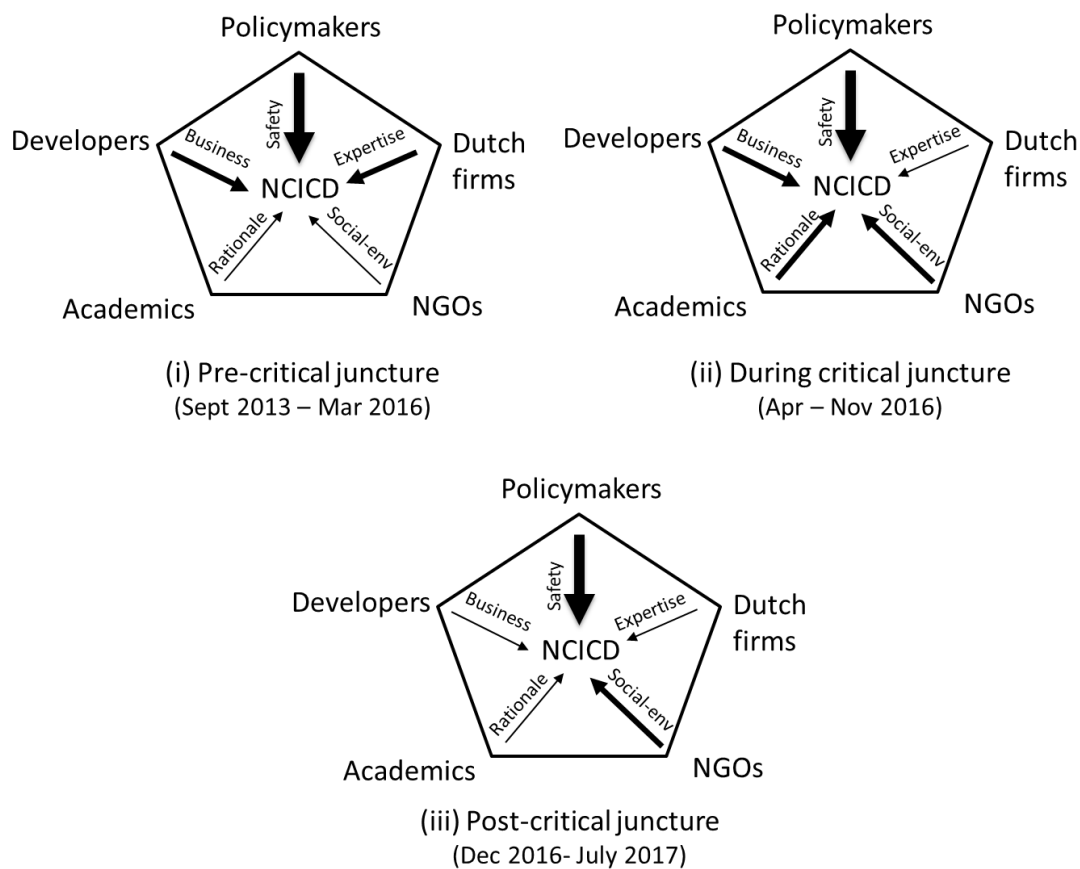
Policymakers

Developers

Dutch firms

Academics

NGOs

Safety

Business

Expertise

NCICD

Rationale

Social-env

(i) Pre-critical juncture
(Sept 2013 – Mar 2016)

Policymakers

Developers

Dutch firms

Academics

NGOs

Safety

Business

Expertise

NCICD

Rationale

Social-env

(ii) During critical juncture
(Apr – Nov 2016)

Policymakers

Developers

Dutch firms

Academics

NGOs

Safety

Business

Expertise

NCICD

Rationale

Social-env

(iii) Post-critical juncture
(Dec 2016- July 2017)